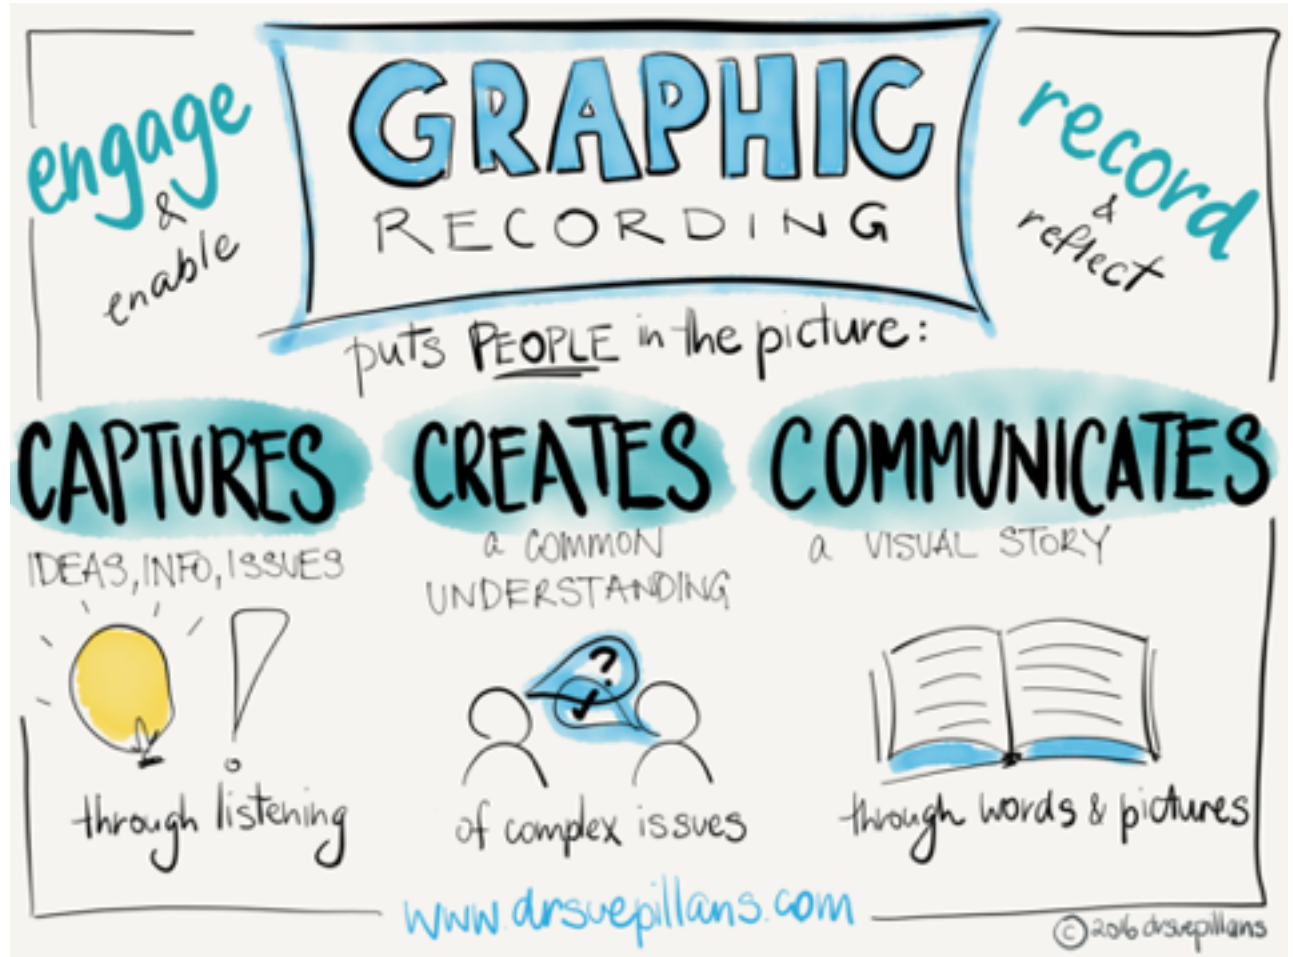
engage & enable

GRAPHIC RECORDING

record & reflect

puts PEOPLE in the picture:

CAPTURES
IDEAS, INFO, ISSUES
through listening

CREATES
a COMMON UNDERSTANDING
of complex issues

COMMUNICATES
a VISUAL STORY
through words & pictures

www.drsuepillans.com

©2016 drsuepillans